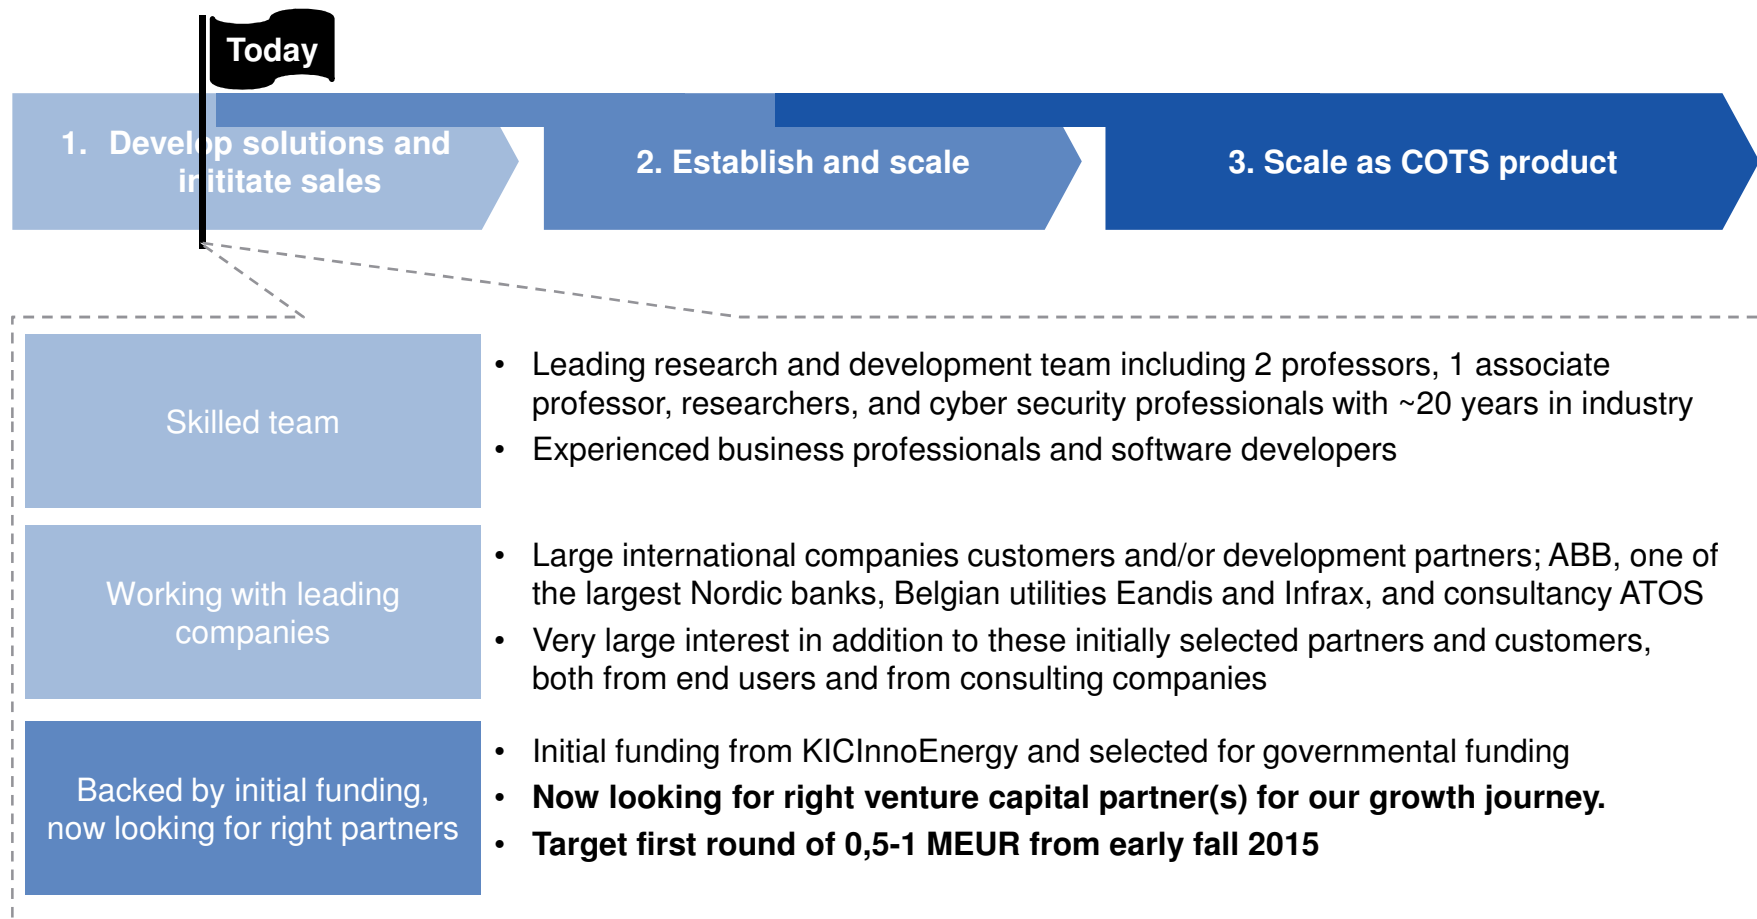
Today

1. Develop solutions and inititate sales

2. Establish and scale

3. Scale as COTS product

Skilled team

- Leading research and development team including 2 professors, 1 associate professor, researchers, and cyber security professionals with ~20 years in industry
- Experienced business professionals and software developers

Working with leading companies

- Large international companies customers and/or development partners; ABB, one of the largest Nordic banks, Belgian utilities Eandis and Infrax, and consultancy ATOS
- Very large interest in addition to these initially selected partners and customers, both from end users and from consulting companies

Backed by initial funding, now looking for right partners

- Initial funding from KICInnoEnergy and selected for governmental funding
- **Now looking for right venture capital partner(s) for our growth journey.**
- **Target first round of 0,5-1 MEUR from early fall 2015**